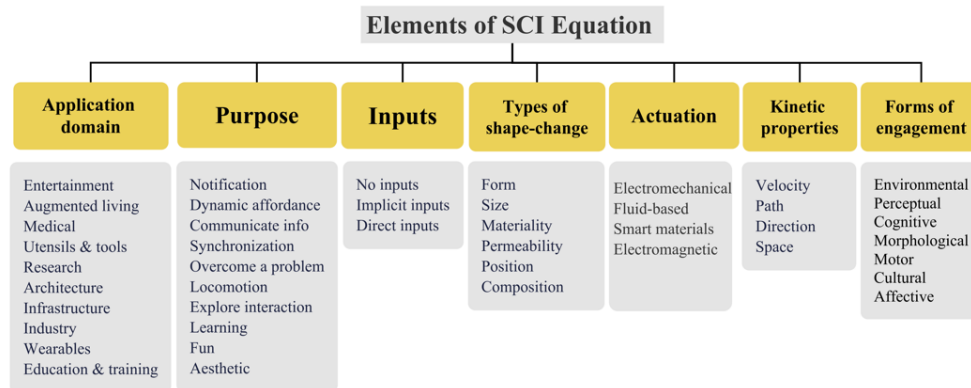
Elements of SCI Equation

Application domain

Entertainment
Augmented living
Medical
Utensils & tools
Research
Architecture
Infrastructure
Industry
Wearables
Education & training

Purpose

Notification
Dynamic affordance
Communicate info
Synchronization
Overcome a problem
Locomotion
Explore interaction
Learning
Fun
Aesthetic

Inputs

No inputs
Implicit inputs
Direct inputs

Types of shape-change

Form
Size
Materiality
Permeability
Position
Composition

Actuation

Electromechanical
Fluid-based
Smart materials
Electromagnetic

Kinetic properties

Velocity
Path
Direction
Space

Forms of engagement

Environmental
Perceptual
Cognitive
Morphological
Motor
Cultural
Affective